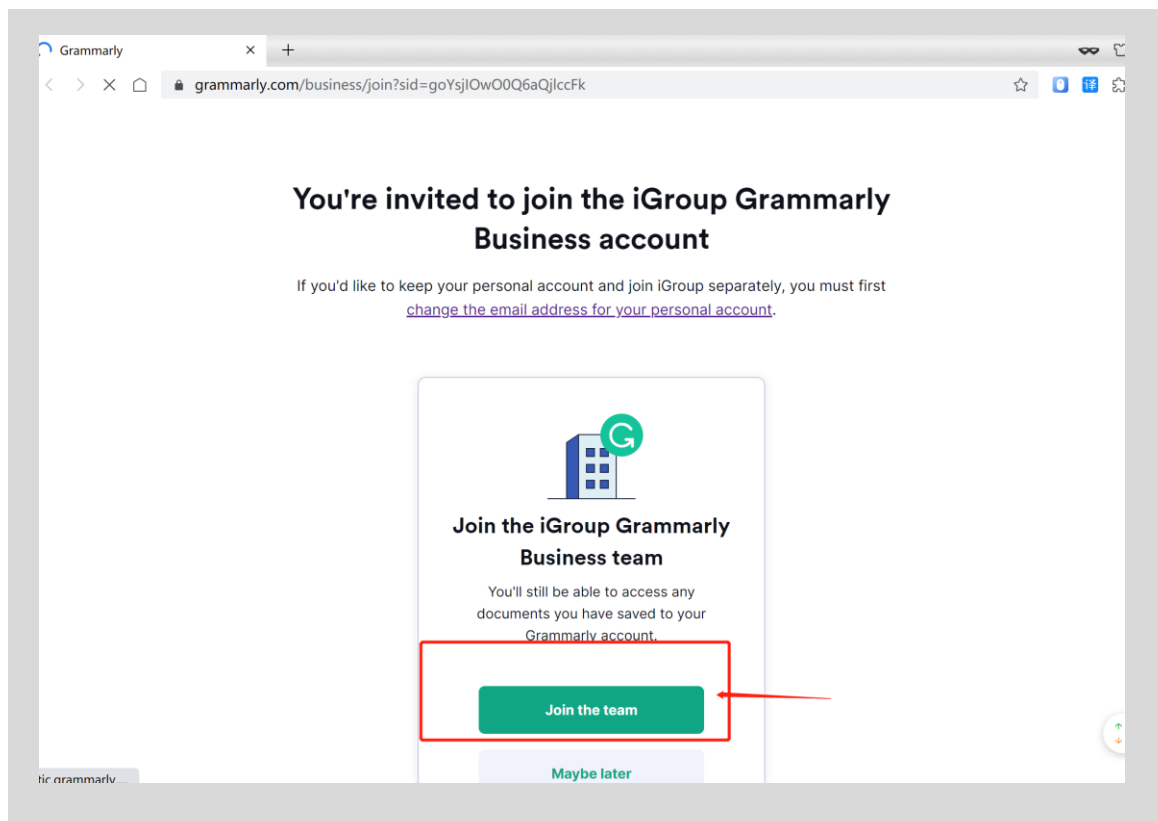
Grammarly ×   +

grammarly.com/business/join?sid=goYsjIOwO0Q6aQjlccFk

译

You're invited to join the iGroup Grammarly Business account

If you'd like to keep your personal account and join iGroup separately, you must first change the email address for your personal account.

Join the iGroup Grammarly Business team

You'll still be able to access any documents you have saved to your Grammarly account.

Join the team

Maybe later

tic.grammarly....